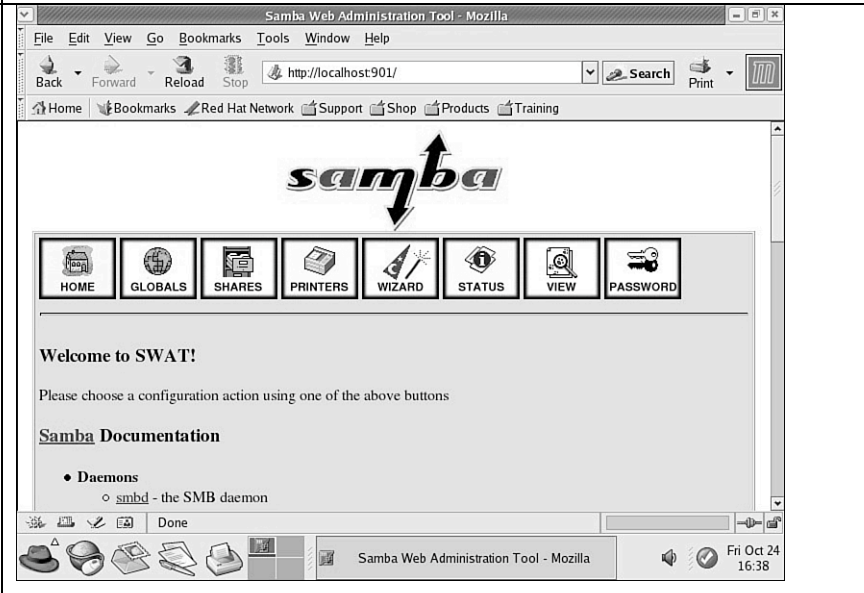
Samba Web Administration Tool - Mozilla

File Edit View Go Bookmarks Tools Window Help

Back Forward Reload Stop http://localhost:901/ Search Print

Home Bookmarks Red Hat Network Support Shop Products Training

samba

HOME GLOBALS SHARES PRINTERS WIZARD STATUS VIEW PASSWORD

Welcome to SWAT!

Please choose a configuration action using one of the above buttons

Samba Documentation

• Daemons
  ○ smbd - the SMB daemon

Done

Samba Web Administration Tool - Mozilla

Fri Oct 24 16:38